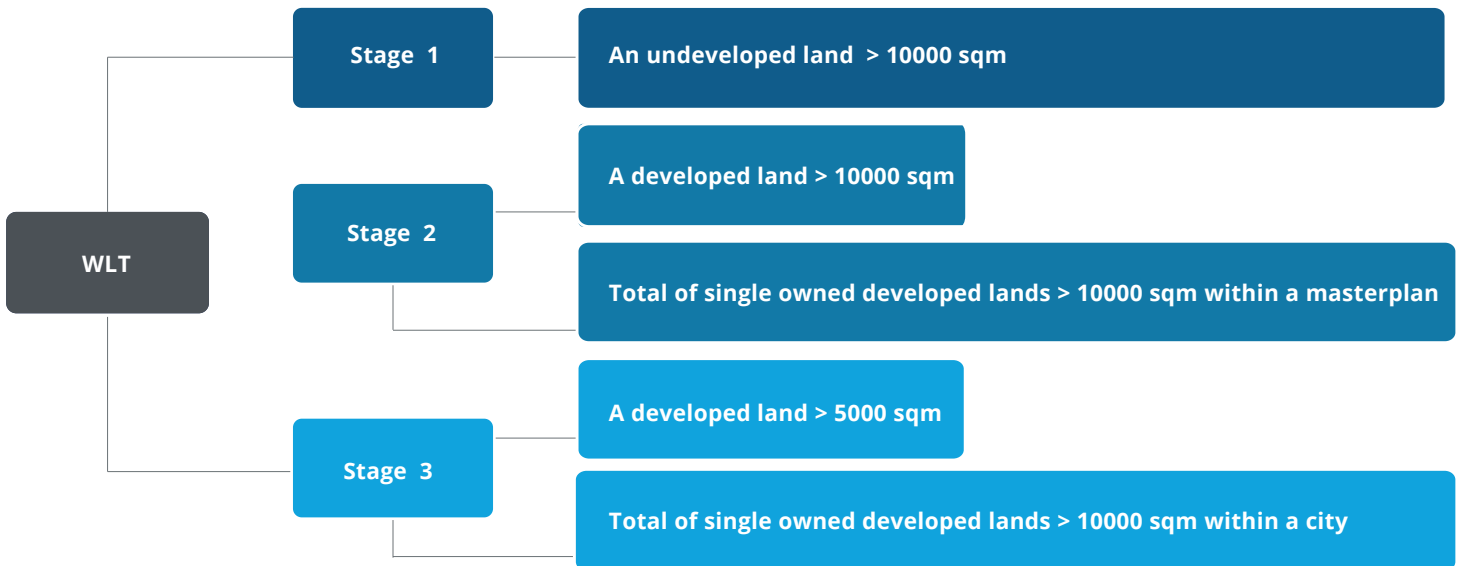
WLT

Stage 1

An undeveloped land > 10000 sqm

Stage 2

A developed land > 10000 sqm

Total of single owned developed lands > 10000 sqm within a masterplan

Stage 3

A developed land > 5000 sqm

Total of single owned developed lands > 10000 sqm within a city